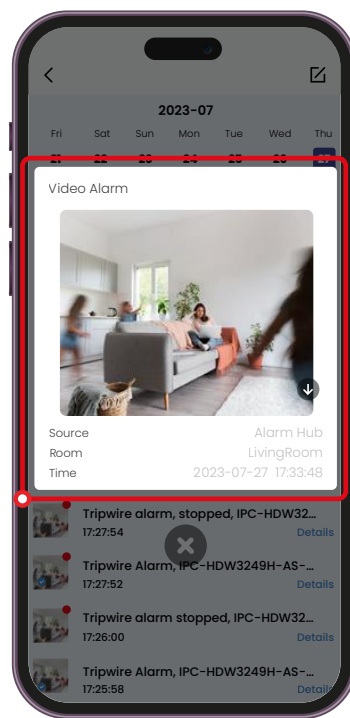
2023-07

Fri Sat Sun Mon Tue Wed Thu

Video Alarm

Source Alarm Hub
Room LivingRoom
Time 2023-07-27 17:33:48

Tripwire alarm, stopped, IPC-HDW32...
17:27:54 Details

Tripwire Alarm, IPC-HDW3249H-AS-...
17:27:52 Details

Tripwire alarm stopped, IPC-HDW32...
17:26:00 Details

Tripwire Alarm, IPC-HDW3249H-AS-...
17:25:58 Details